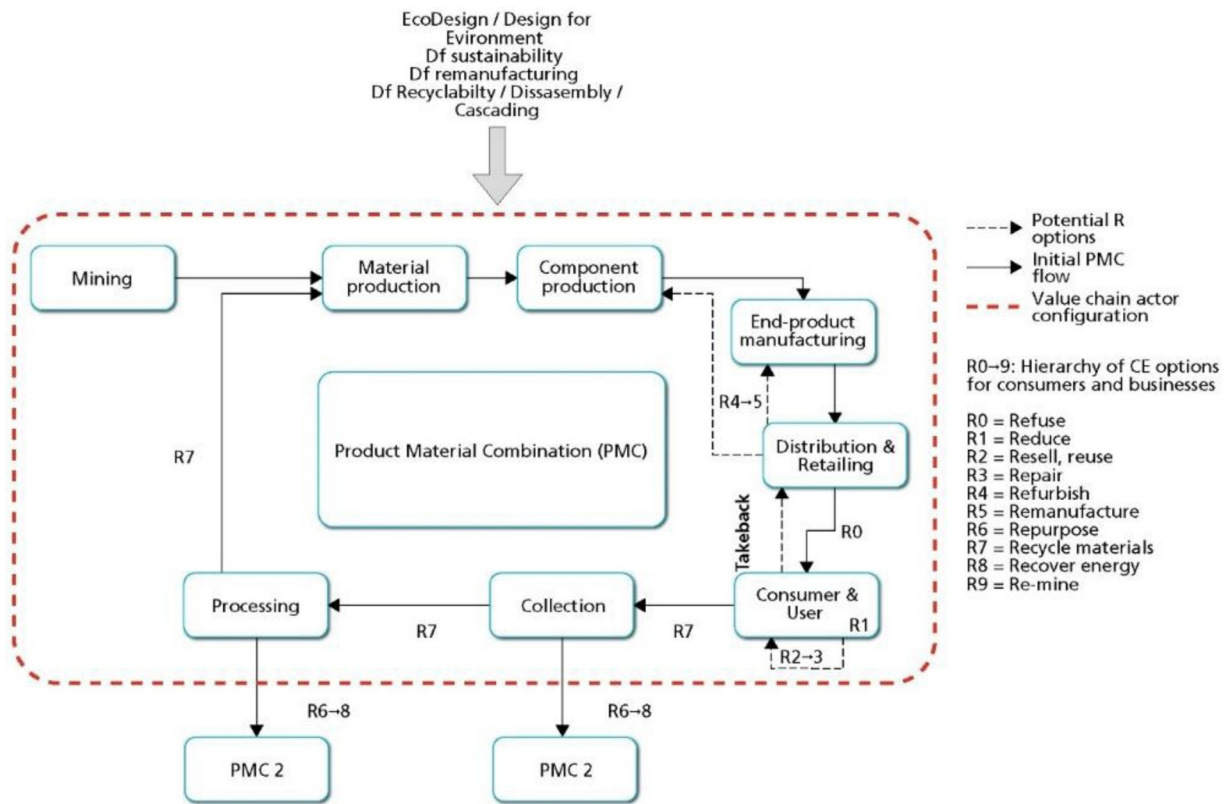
EcoDesign / Design for Evironment
Df sustainability
Df remanufacturing
Df Recyclabilty / Dissasembly / Cascading

Mining

Material production

Component production

End-product manufacturing

R4→5

Distribution & Retailing

Product Material Combination (PMC)

R7

Takeback

R0

Consumer & User

R1

R2→3

Processing

R7

Collection

R7

R6→8

R6→8

PMC 2

PMC 2

Potential R options
Initial PMC flow
Value chain actor configuration

R0→9: Hierarchy of CE options for consumers and businesses

R0 = Refuse
R1 = Reduce
R2 = Resell, reuse
R3 = Repair
R4 = Refurbish
R5 = Remanufacture
R6 = Repurpose
R7 = Recycle materials
R8 = Recover energy
R9 = Re-mine